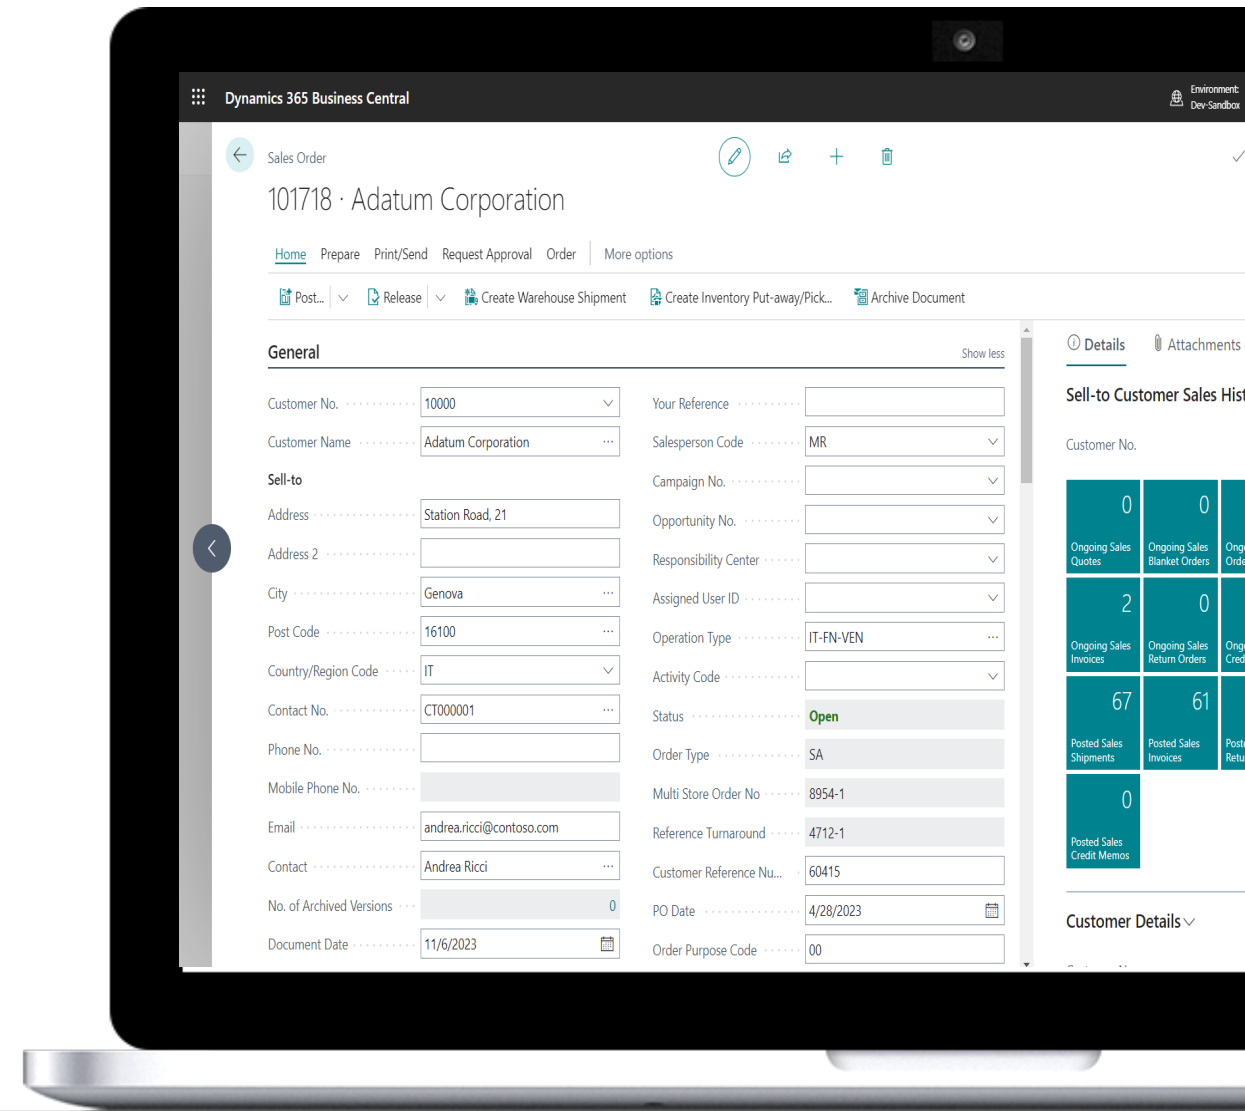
Dynamics 365 Business Central

Environment: Dev-Sandbox

Sales Order

101718 · Adatum Corporation

Home Prepare Print/Send Request Approval Order More options

Post... Release Create Warehouse Shipment Create Inventory Put-away/Pick... Archive Document

General

Show less

| | |
|---|---|
| Customer No. | 10000 |
| Customer Name | Adatum Corporation |

Sell-to

| | |
|---|---|
| Address | Station Road, 21 |
| Address 2 | |
| City | Genova |
| Post Code | 16100 |
| Country/Region Code | IT |
| Contact No. | CT000001 |
| Phone No. | |
| Mobile Phone No. | |
| Email | andrea.ricci@contoso.com |
| Contact | Andrea Ricci |
| No. of Archived Versions | 0 |
| Document Date | 11/6/2023 |

| | |
|---|---|
| Your Reference | |
| Salesperson Code | MR |
| Campaign No. | |
| Opportunity No. | |
| Responsibility Center | |
| Assigned User ID | |
| Operation Type | IT-FN-VEN |
| Activity Code | |
| Status | Open |
| Order Type | SA |
| Multi Store Order No | 8954-1 |
| Reference Turnaround | 4712-1 |
| Customer Reference Nu... | 60415 |
| PO Date | 4/28/2023 |
| Order Purpose Code | 00 |

Details Attachments

Sell-to Customer Sales Hist

Customer No.

0 Ongoing Sales Quotes
0 Ongoing Sales Blanket Orders
Ongo Orde
2 Ongoing Sales Invoices
0 Ongoing Sales Return Orders
Ongo Cred
67 Posted Sales Shipments
61 Posted Sales Invoices
Poste Retu
0 Posted Sales Credit Memos

Customer Details